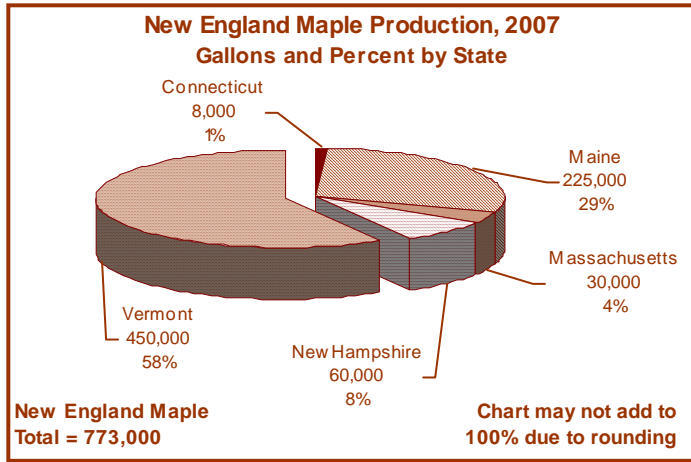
New England Maple Production, 2007
Gallons and Percent by State

Connecticut
8,000
1%

Maine
225,000
29%

Massachusetts
30,000
4%

New Hampshire
60,000
8%

Vermont
450,000
58%

New England Maple
Total = 773,000

Chart may not add to
100% due to rounding